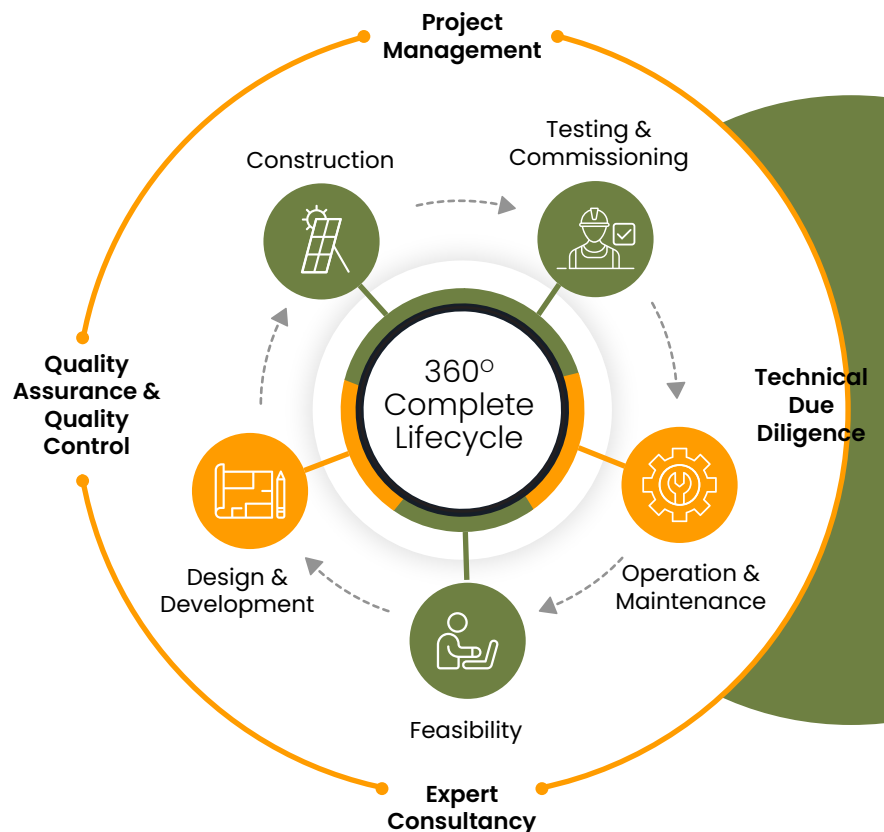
Project Management

Construction

Testing & Commissioning

Quality Assurance & Quality Control

$360^{o}$ Complete Lifecycle

Technical Due Diligence

Design & Development

Operation & Maintenance

Feasibility

Expert Consultancy